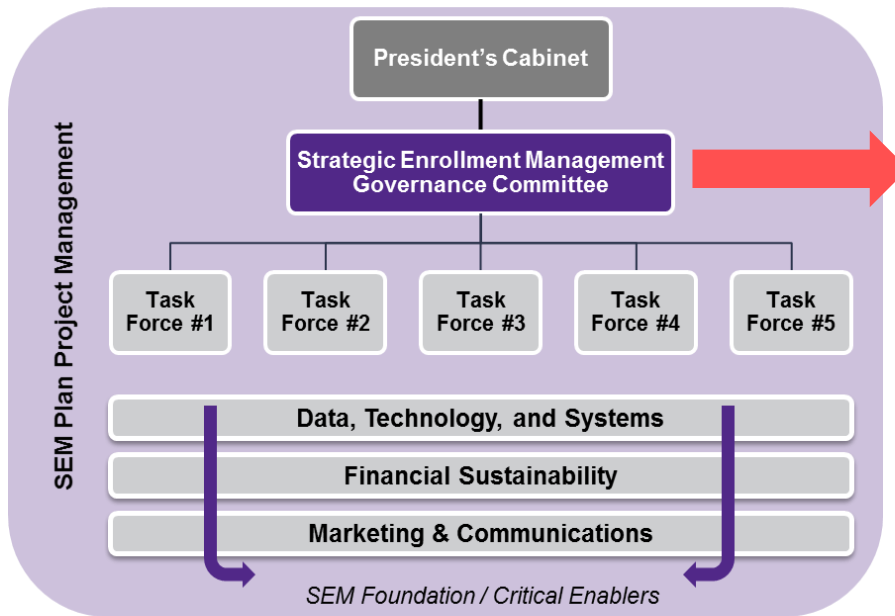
SEM Plan Project Management

President's Cabinet

Strategic Enrollment Management Governance Committee

Task Force #1

Task Force #2

Task Force #3

Task Force #4

Task Force #5

Data, Technology, and Systems

Financial Sustainability

Marketing & Communications

SEM Foundation / Critical Enablers